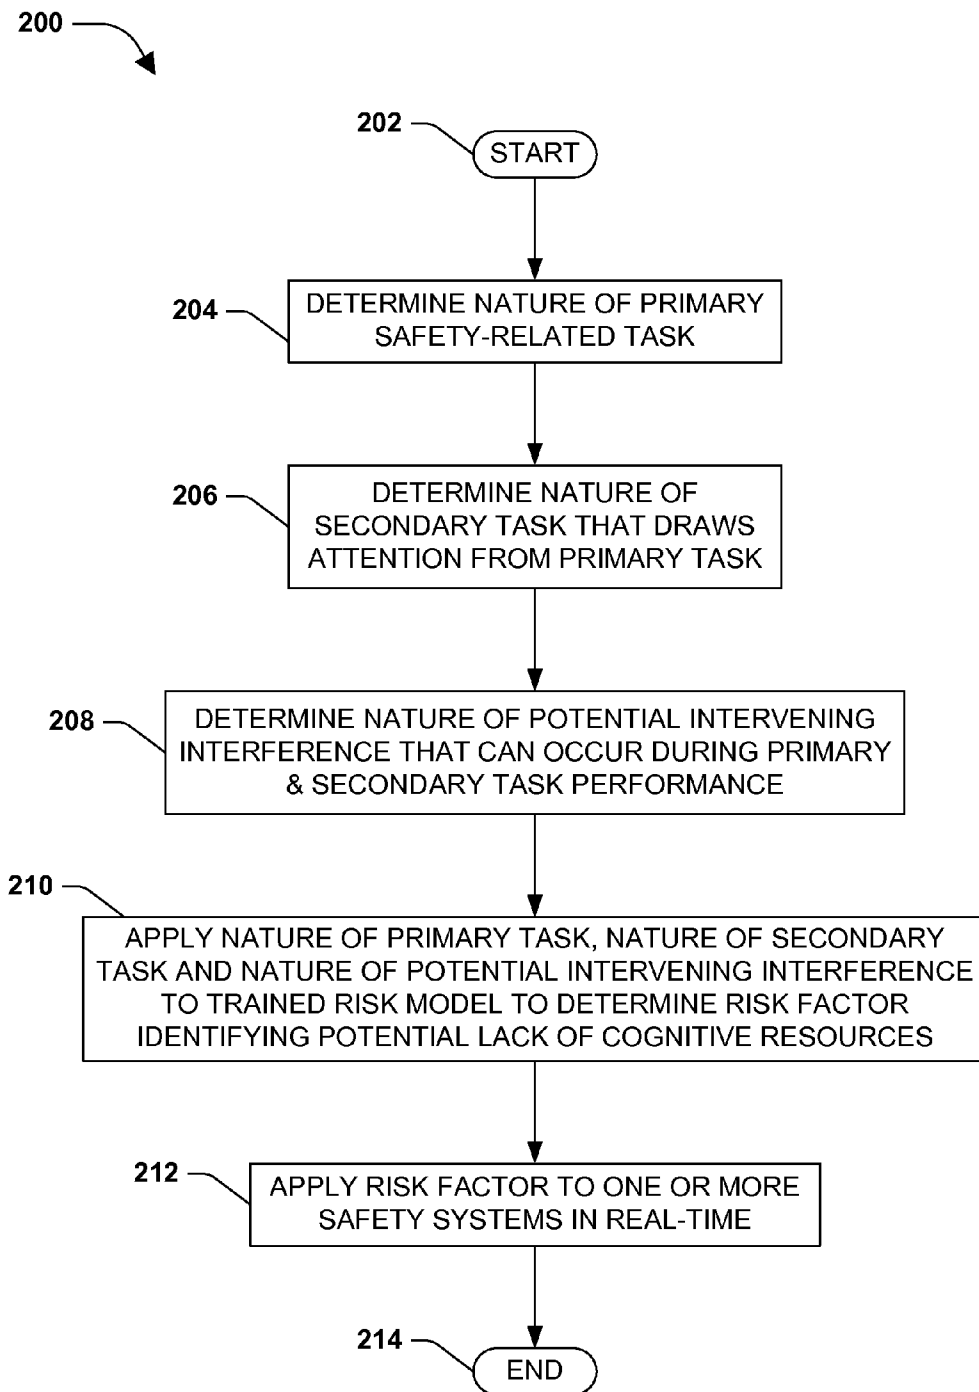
200

202

START

204

DETERMINE NATURE OF PRIMARY SAFETY-RELATED TASK

206

DETERMINE NATURE OF SECONDARY TASK THAT DRAWS ATTENTION FROM PRIMARY TASK

208

DETERMINE NATURE OF POTENTIAL INTERVENING INTERFERENCE THAT CAN OCCUR DURING PRIMARY & SECONDARY TASK PERFORMANCE

210

APPLY NATURE OF PRIMARY TASK, NATURE OF SECONDARY TASK AND NATURE OF POTENTIAL INTERVENING INTERFERENCE TO TRAINED RISK MODEL TO DETERMINE RISK FACTOR IDENTIFYING POTENTIAL LACK OF COGNITIVE RESOURCES

212

APPLY RISK FACTOR TO ONE OR MORE SAFETY SYSTEMS IN REAL-TIME

214

END